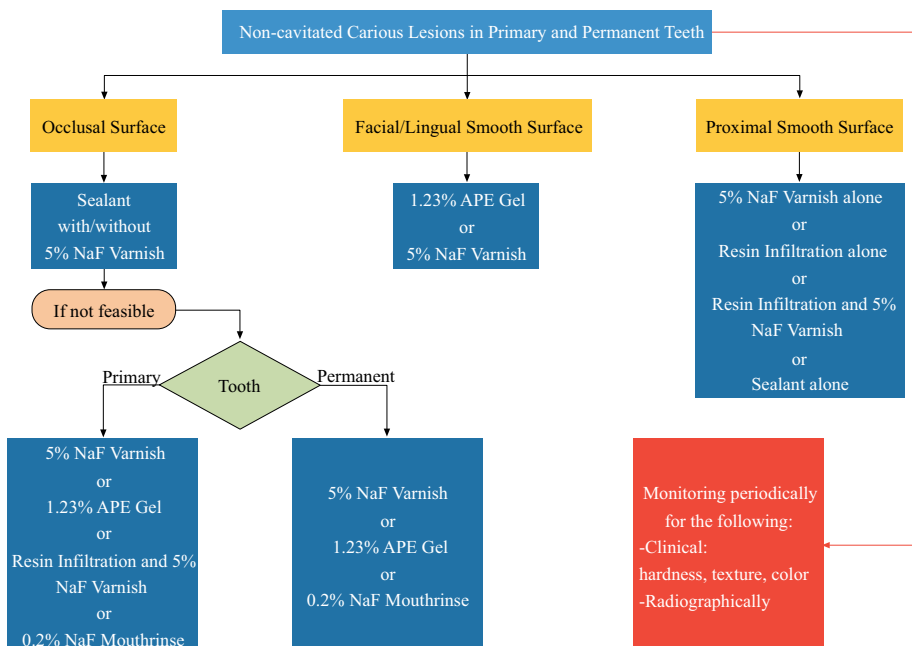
Non-cavitated Carious Lesions in Primary and Permanent Teeth

Occlusal Surface

Sealant with/without 5% NaF Varnish

If not feasible

Tooth

Primary

Permanent

5% NaF Varnish
or
1.23% APE Gel
or
Resin Infiltration and 5% NaF Varnish
or
0.2% NaF Mouthrinse

5% NaF Varnish
or
1.23% APE Gel
or
0.2% NaF Mouthrinse

Facial/Lingual Smooth Surface

1.23% APE Gel
or
5% NaF Varnish

Proximal Smooth Surface

5% NaF Varnish alone
or
Resin Infiltration alone
or
Resin Infiltration and 5% NaF Varnish
or
Sealant alone

Monitoring periodically for the following:
-Clinical:
hardness, texture, color
-Radiographically